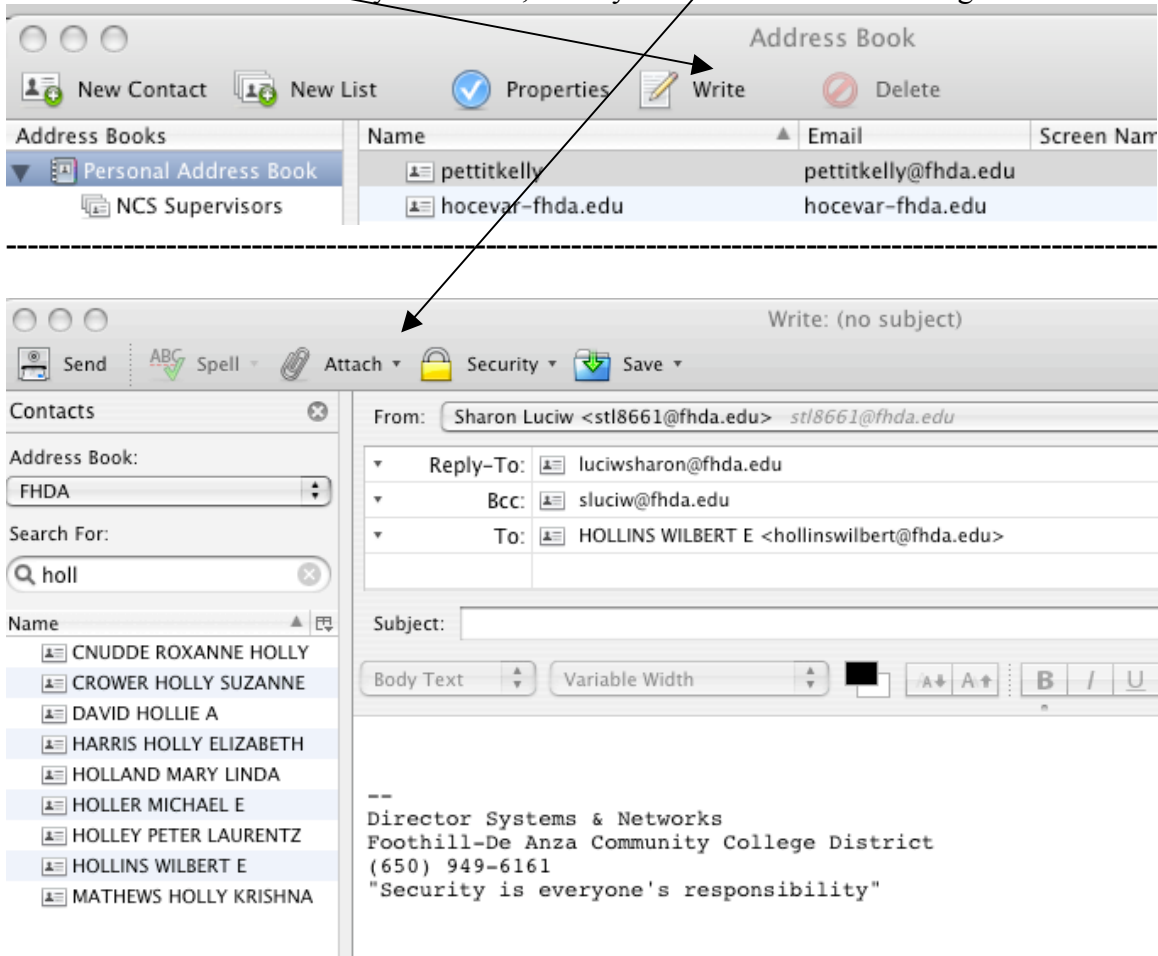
Address Book

New Contact New List Properties Write Delete

| Address Books | Name | Email | Screen Nam |
|---|---|---|---|
| Personal Address Book | pettitkelly | pettitkelly@fhda.edu | |
| NCS Supervisors | hocevar-fhda.edu | hocevar-fhda.edu | |

Write: (no subject)

Send Spell Attach Security Save

Contacts

Address Book:

FHDA

Search For:

holl

Name

CNUDDE ROXANNE HOLLY
CROWER HOLLY SUZANNE
DAVID HOLLIE A
HARRIS HOLLY ELIZABETH
HOLLAND MARY LINDA
HOLLER MICHAEL E
HOLLEY PETER LAURENTZ
HOLLINS WILBERT E
MATHEWS HOLLY KRISHNA

From: Sharon Luciw <stl8661@fhda.edu> stl8661@fhda.edu

Reply-To: luciwsharon@fhda.edu

Bcc: sluciw@fhda.edu

To: HOLLINS WILBERT E <hollinswilbert@fhda.edu>

Subject:

Body Text Variable Width B I U

--
Director Systems & Networks
Foothill-De Anza Community College District
(650) 949-6161
"Security is everyone's responsibility"